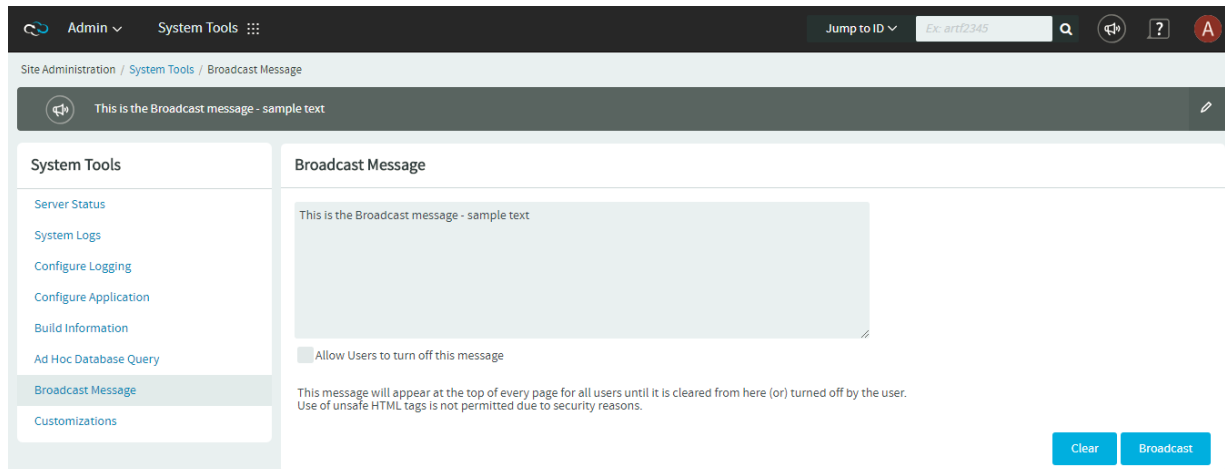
Admin System Tools

Jump to ID Ex: artf2345

A

Site Administration / System Tools / Broadcast Message

This is the Broadcast message - sample text

System Tools

Server Status
System Logs
Configure Logging
Configure Application
Build Information
Ad Hoc Database Query
Broadcast Message
Customizations

Broadcast Message

This is the Broadcast message - sample text

Allow Users to turn off this message

This message will appear at the top of every page for all users until it is cleared from here (or) turned off by the user.
Use of unsafe HTML tags is not permitted due to security reasons.

Clear Broadcast